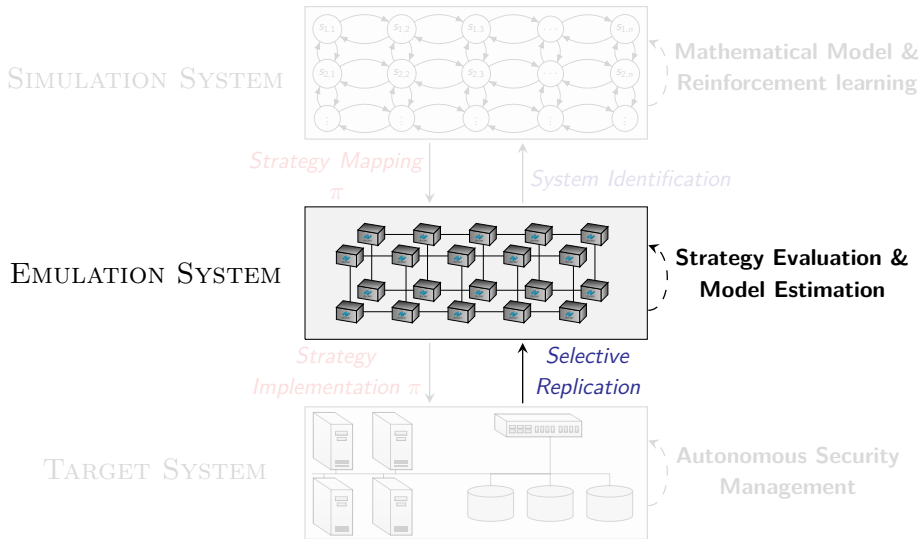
$s_{1,1}$ $s_{1,2}$ $s_{1,3}$ $\dots$ $s_{1,n}$
$s_{2,1}$ $s_{2,2}$ $s_{2,3}$ $\dots$ $s_{2,n}$
$\vdots$ $\vdots$ $\vdots$ $\vdots$ $\vdots$

SIMULATION SYSTEM

Mathematical Model & Reinforcement learning

Strategy Mapping $\pi$

System Identification

EMULATION SYSTEM

Strategy Evaluation & Model Estimation

Strategy Implementation $\pi$

Selective Replication

TARGET SYSTEM

Autonomous Security Management